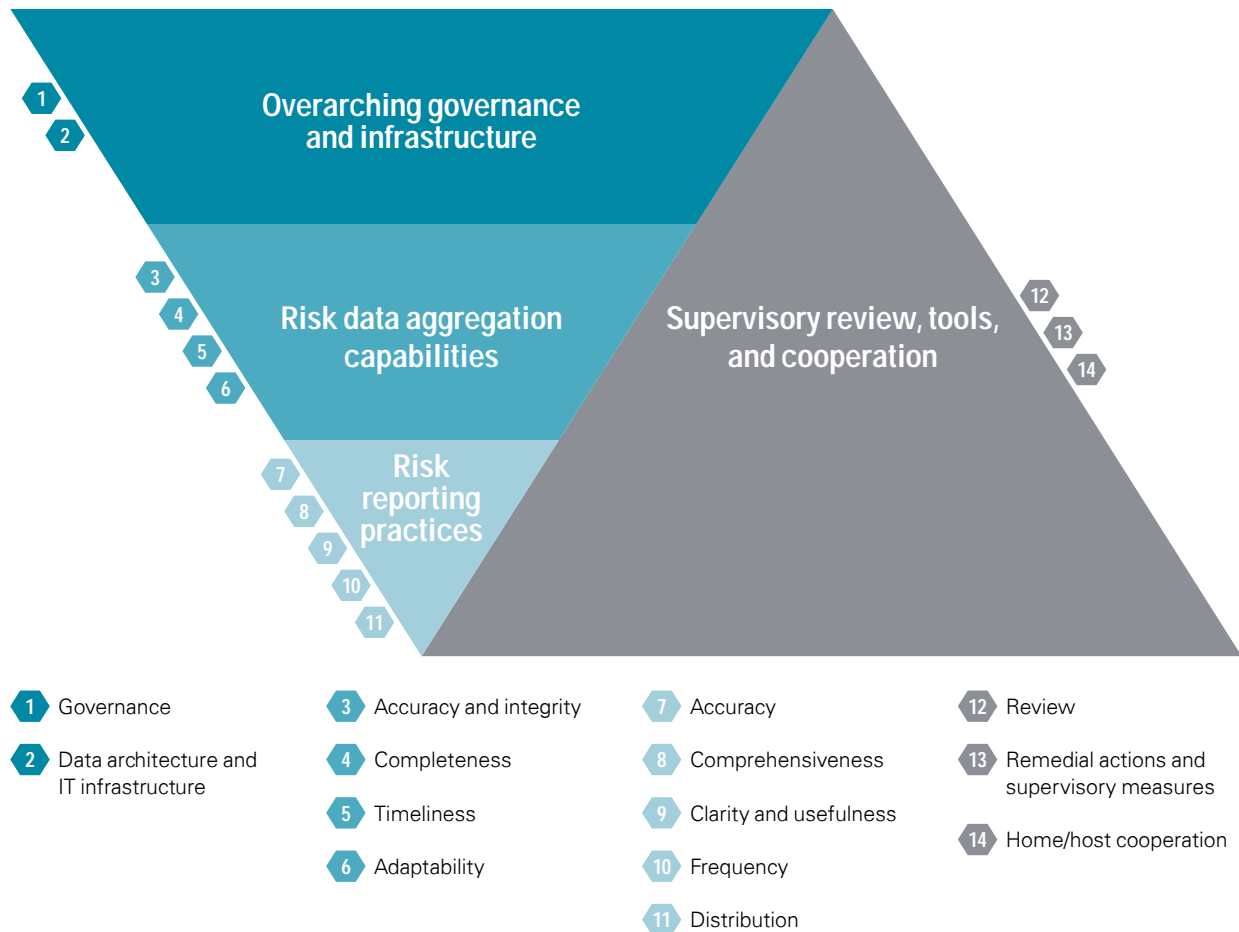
1
2
Overarching governance and infrastructure

3
4
5
6
Risk data aggregation capabilities

7
8
9
10
11
Risk reporting practices

Supervisory review, tools, and cooperation
12
13
14

1 Governance

2 Data architecture and IT infrastructure

3 Accuracy and integrity

4 Completeness

5 Timeliness

6 Adaptability

7 Accuracy

8 Comprehensiveness

9 Clarity and usefulness

10 Frequency

11 Distribution

12 Review

13 Remedial actions and supervisory measures

14 Home/host cooperation